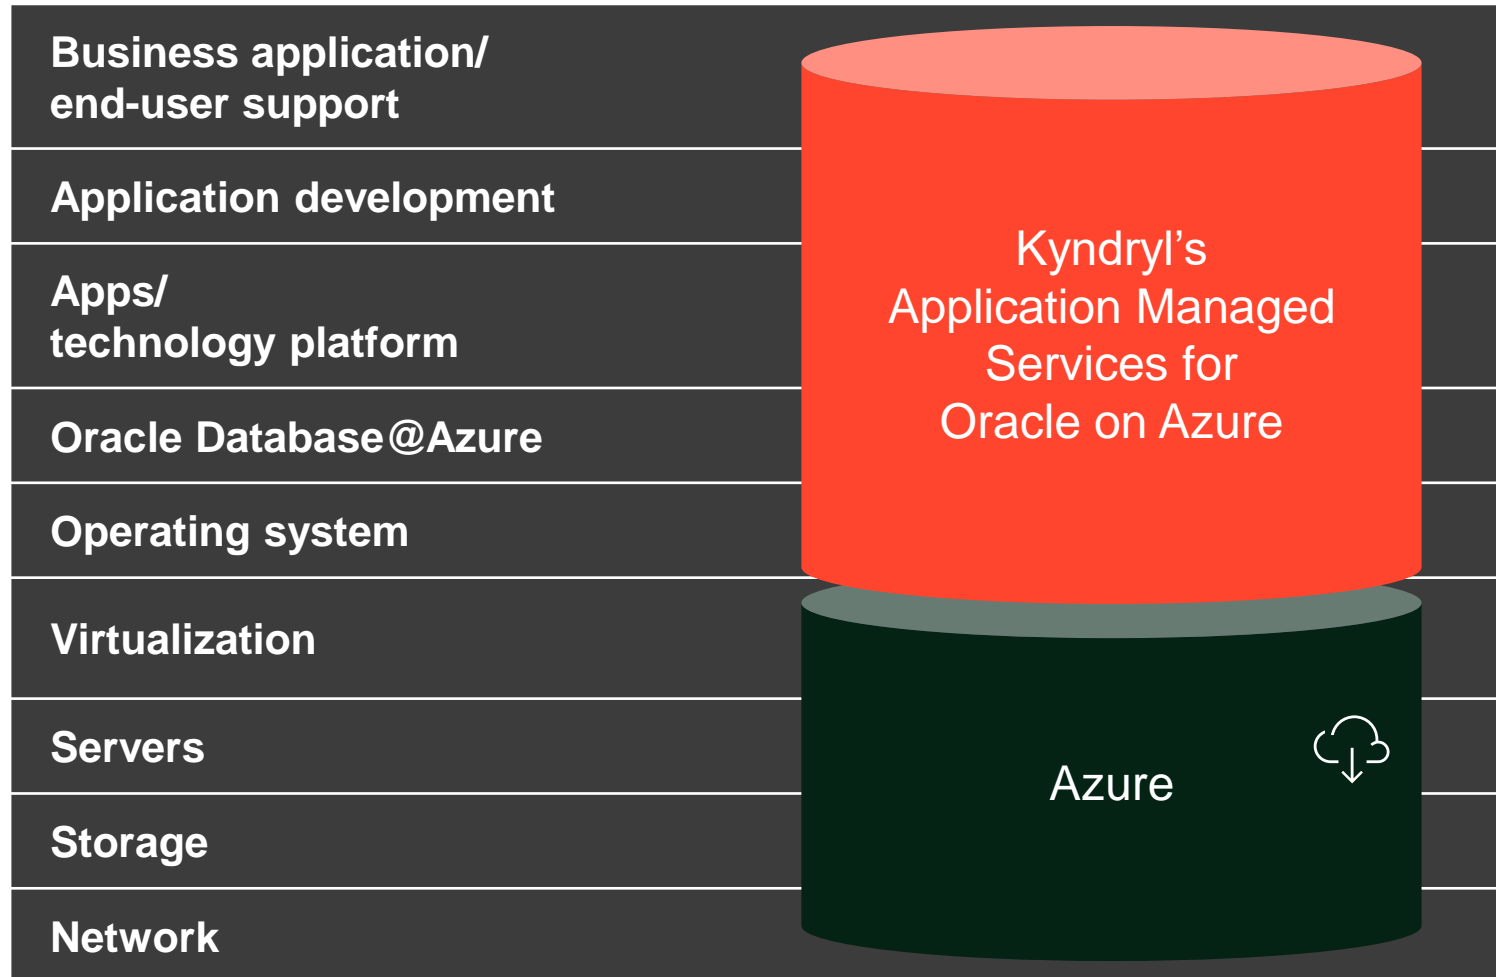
Business application/
end-user support

Application development

Apps/
technology platform

Oracle Database@Azure

Operating system

Virtualization

Servers

Storage

Network

Kyndryl’s
Application Managed
Services for
Oracle on Azure

Azure